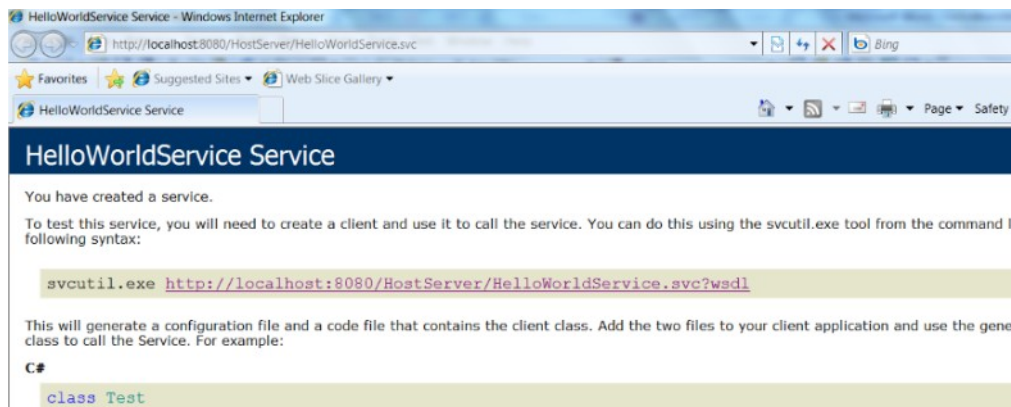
HelloWorldService Service - Windows Internet Explorer

http://localhost:8080/HostServer/HelloWorldService.svc

Bing

Favorites

Suggested Sites ▾

Web Slice Gallery ▾

HelloWorldService Service

Page ▾ Safety

HelloWorldService Service

You have created a service.

To test this service, you will need to create a client and use it to call the service. You can do this using the svcutil.exe tool from the command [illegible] following syntax:

svcutil.exe http://localhost:8080/HostServer/HelloWorldService.svc?wsdl

This will generate a configuration file and a code file that contains the client class. Add the two files to your client application and use the gene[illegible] class to call the Service. For example:

C#

class Test